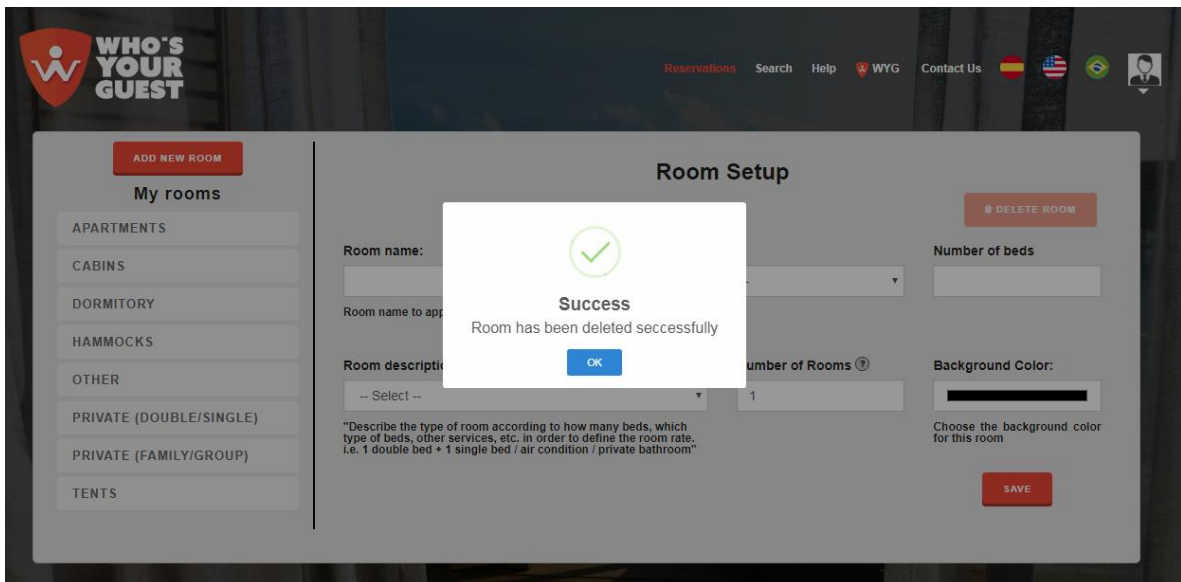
WHO'S YOUR GUEST

Reservations Search Help WYG Contact Us

ADD NEW ROOM

My rooms

APARTMENTS

CABINS

DORMITORY

HAMMOCKS

OTHER

PRIVATE (DOUBLE/SINGLE)

PRIVATE (FAMILY/GROUP)

TENTS

Room Setup

DELETE ROOM

Room name:

Number of beds

Room name to app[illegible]

Room descripti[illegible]

-- Select --

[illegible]umber of Rooms ?

1

Background Color:

"Describe the type of room according to how many beds, which type of beds, other services, etc. in order to define the room rate. i.e. 1 double bed + 1 single bed / air condition / private bathroom"

Choose the background color for this room

SAVE

Success

Room has been deleted seccessfully

OK